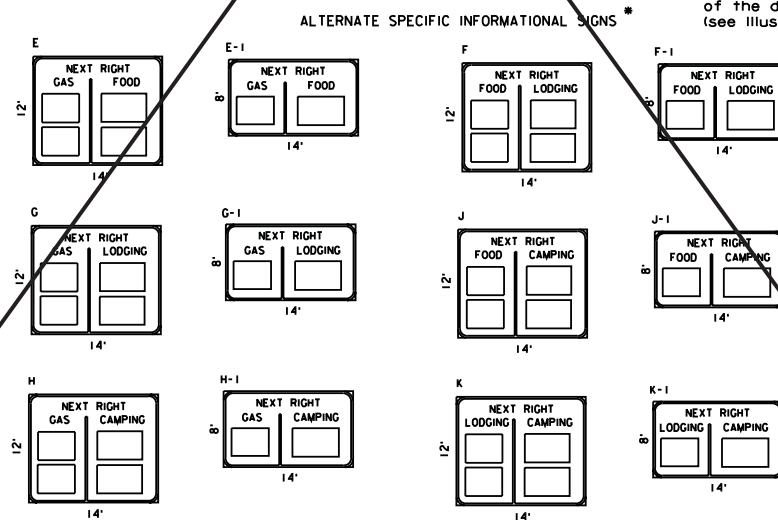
ALTERNATE SPECIFIC INFORMATIONAL SIGNS *

of the d
(see Illus

E
NEXT RIGHT
GAS FOOD
12'
14'

E-1
NEXT RIGHT
GAS FOOD
8'
14'

F
NEXT RIGHT
FOOD LODGING
12'
14'

F-1
NEXT RIGHT
FOOD LODGING
8'
14'

G
NEXT RIGHT
GAS LODGING
12'
14'

G-1
NEXT RIGHT
GAS LODGING
8'
14'

J
NEXT RIGHT
FOOD CAMPING
12'
14'

J-1
NEXT RIGHT
FOOD CAMPING
8'
14'

H
NEXT RIGHT
GAS CAMPING
12'
14'

H-1
NEXT RIGHT
GAS CAMPING
8'
14'

K
NEXT RIGHT
LODGING CAMPING
12'
14'

K-1
NEXT RIGHT
LODGING CAMPING
8'
14'